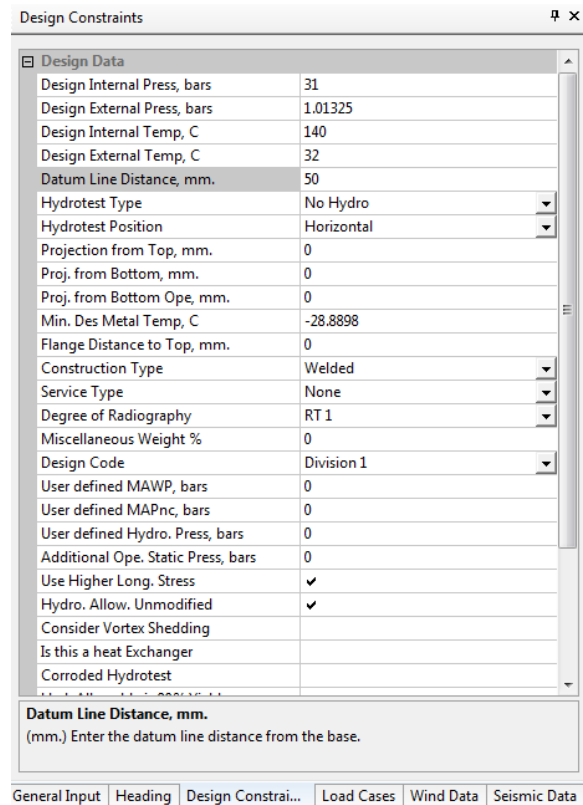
Design Constraints

⊟ Design Data

| | |
|---|---|
| Design Internal Press, bars | 31 |
| Design External Press, bars | 1.01325 |
| Design Internal Temp, C | 140 |
| Design External Temp, C | 32 |
| Datum Line Distance, mm. | 50 |
| Hydrotest Type | No Hydro |
| Hydrotest Position | Horizontal |
| Projection from Top, mm. | 0 |
| Proj. from Bottom, mm. | 0 |
| Proj. from Bottom Ope, mm. | 0 |
| Min. Des Metal Temp, C | -28.8898 |
| Flange Distance to Top, mm. | 0 |
| Construction Type | Welded |
| Service Type | None |
| Degree of Radiography | RT 1 |
| Miscellaneous Weight % | 0 |
| Design Code | Division 1 |
| User defined MAWP, bars | 0 |
| User defined MAPnc, bars | 0 |
| User defined Hydro. Press, bars | 0 |
| Additional Ope. Static Press, bars | 0 |
| Use Higher Long. Stress | ✔ |
| Hydro. Allow. Unmodified | ✔ |
| Consider Vortex Shedding | |
| Is this a heat Exchanger | |
| Corroded Hydrotest | |
| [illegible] | |

Datum Line Distance, mm.
(mm.) Enter the datum line distance from the base.

General Input | Heading | Design Constrai... | Load Cases | Wind Data | Seismic Data